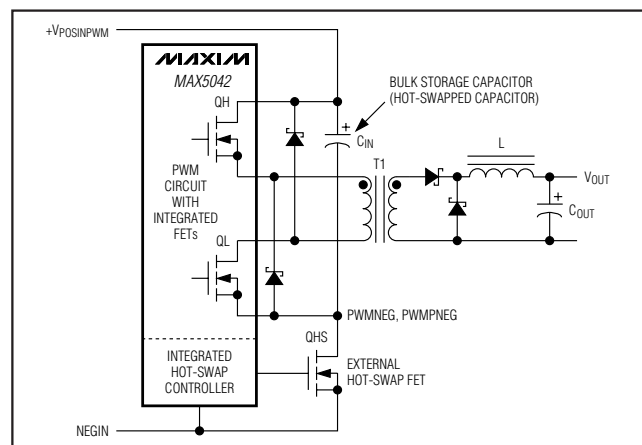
+VPOSINPWM

MAXIM
MAX5042

QH

PWM CIRCUIT WITH INTEGRATED FETs

QL

INTEGRATED HOT-SWAP CONTROLLER

BULK STORAGE CAPACITOR (HOT-SWAPPED CAPACITOR)

+
CIN

T1

L

VOUT

+
COUT

PWMNEG, PWMPNEG

QHS

EXTERNAL HOT-SWAP FET

NEGIN